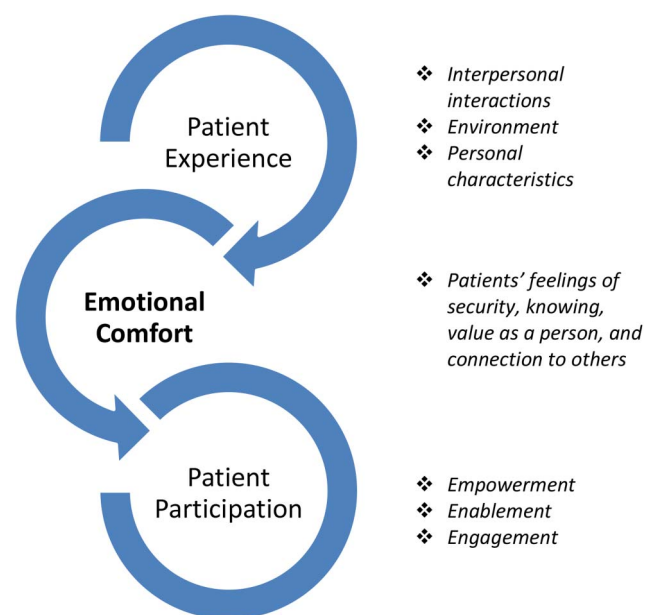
Patient Experience

❖ Interpersonal interactions
❖ Environment
❖ Personal characteristics

Emotional Comfort

❖ Patients' feelings of security, knowing, value as a person, and connection to others

Patient Participation

❖ Empowerment
❖ Enablement
❖ Engagement